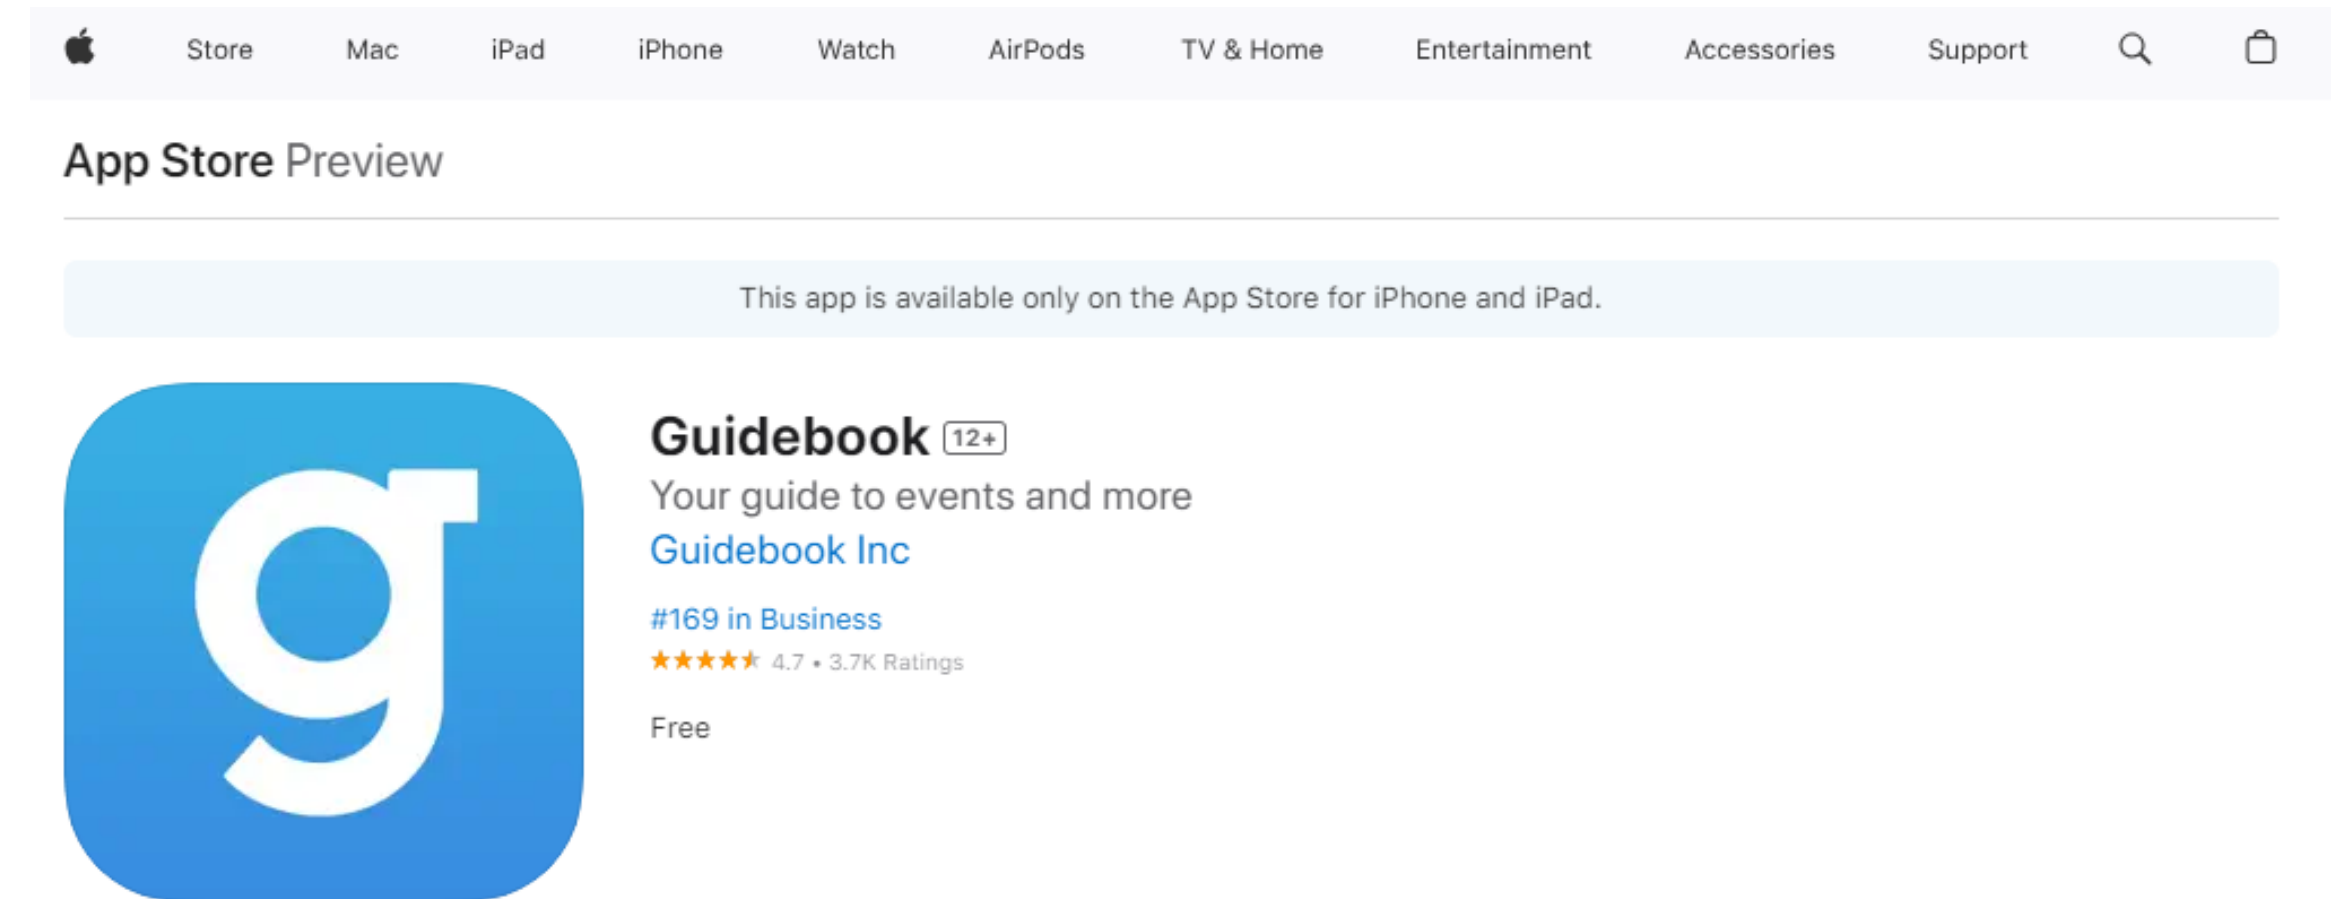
Store Mac iPad iPhone Watch AirPods TV & Home Entertainment Accessories Support

App Store Preview

This app is available only on the App Store for iPhone and iPad.

Guidebook 12+

Your guide to events and more

Guidebook Inc

#169 in Business

★★★★★ 4.7 • 3.7K Ratings

Free